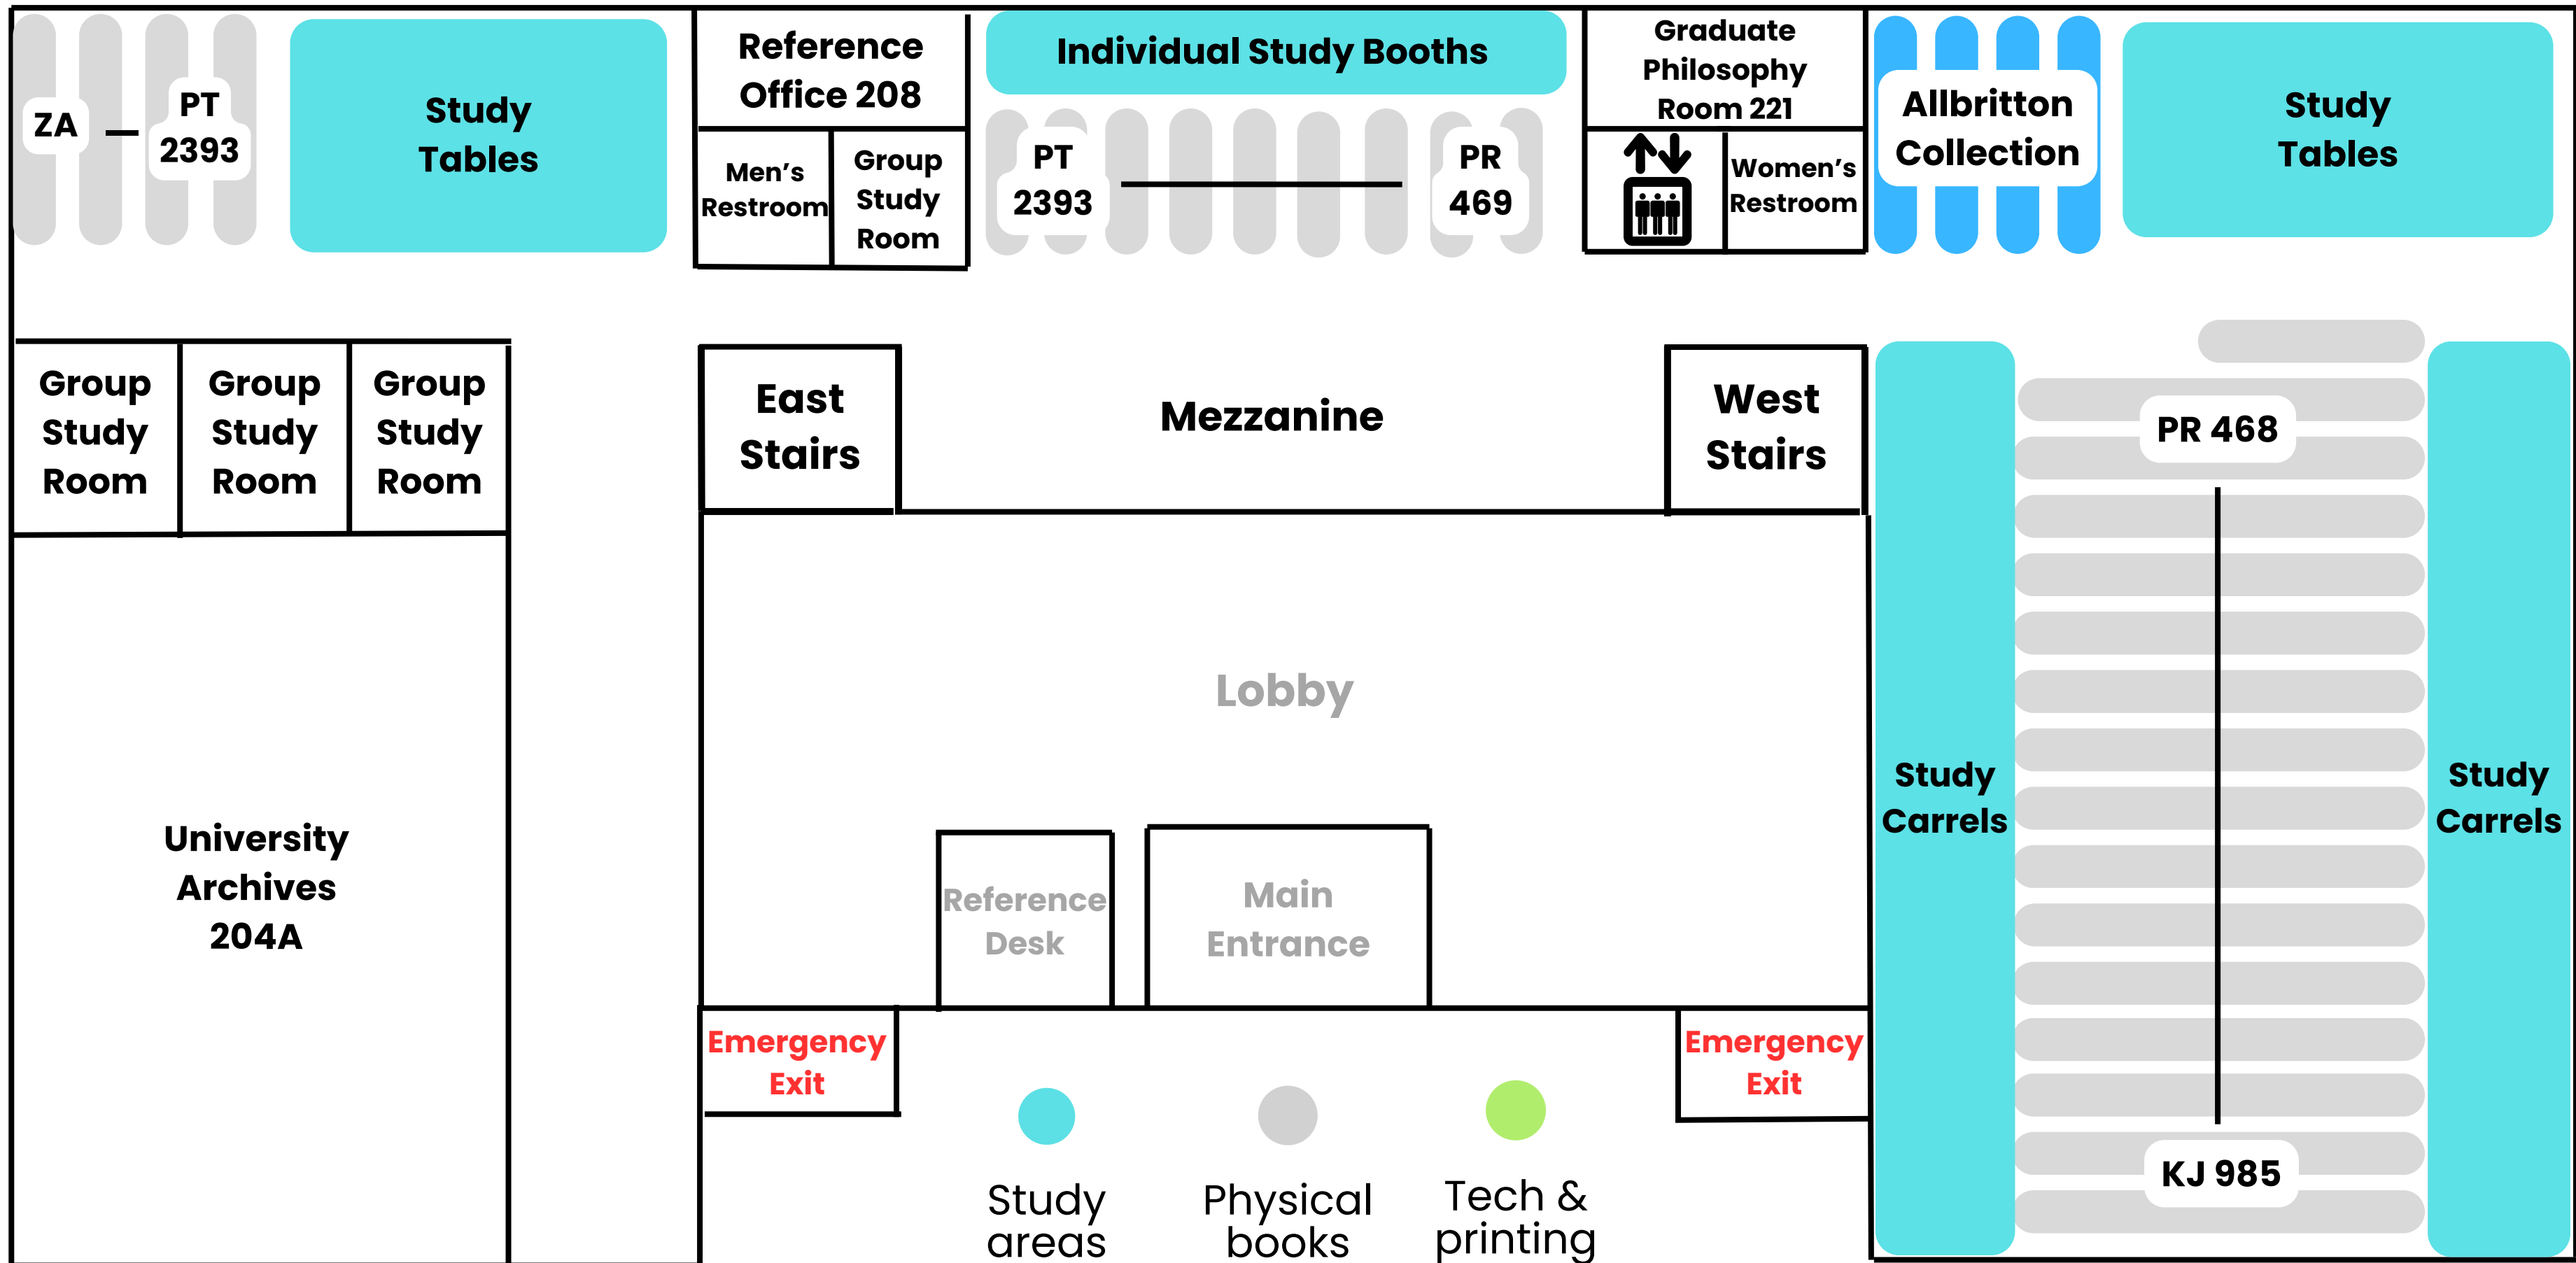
ZA — PT 2393

Study Tables

Reference Office 208

Men's Restroom

Group Study Room

Individual Study Booths

PT 2393 — PR 469

Graduate Philosophy Room 221

Women's Restroom

Allbritton Collection

Study Tables

Group Study Room

Group Study Room

Group Study Room

East Stairs

Mezzanine

West Stairs

PR 468

Study Carrels

Study Carrels

KJ 985

University Archives 204A

Lobby

Reference Desk

Main Entrance

Emergency Exit

Emergency Exit

Study areas

Physical books

Tech & printing